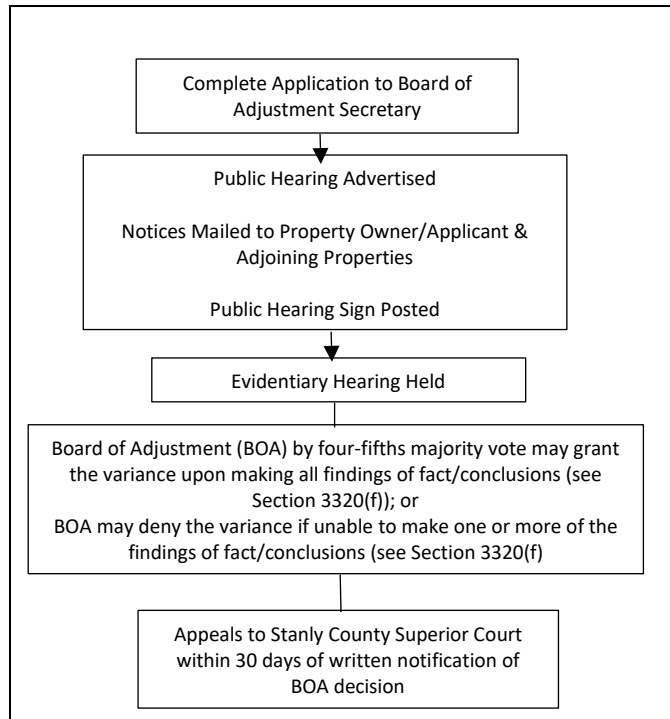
Complete Application to Board of Adjustment Secretary

Public Hearing Advertised

Notices Mailed to Property Owner/Applicant & Adjoining Properties

Public Hearing Sign Posted

Evidentiary Hearing Held

Board of Adjustment (BOA) by four-fifths majority vote may grant the variance upon making all findings of fact/conclusions (see Section 3320(f)); or
BOA may deny the variance if unable to make one or more of the findings of fact/conclusions (see Section 3320(f)

Appeals to Stanly County Superior Court within 30 days of written notification of BOA decision